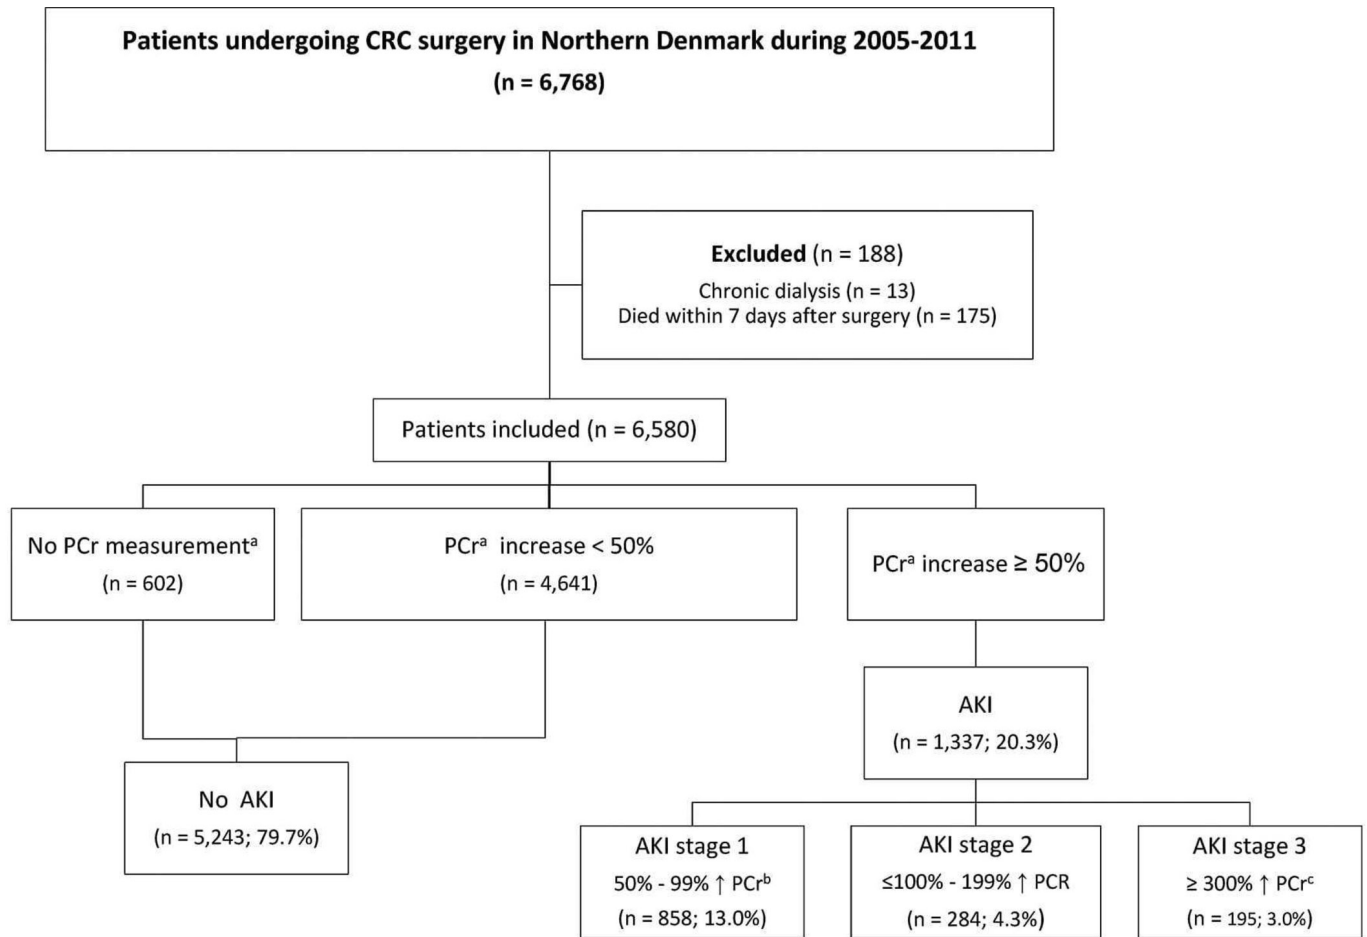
Patients undergoing CRC surgery in Northern Denmark during 2005-2011
(n = 6,768)

Excluded (n = 188)
Chronic dialysis (n = 13)
Died within 7 days after surgery (n = 175)

Patients included (n = 6,580)

No PCr measurement$^a$
(n = 602)

PCr$^a$ increase < 50%
(n = 4,641)

PCr$^a$ increase ≥ 50%

AKI
(n = 1,337; 20.3%)

No AKI
(n = 5,243; 79.7%)

AKI stage 1
50% - 99% ↑ PCr$^b$
(n = 858; 13.0%)

AKI stage 2
≤100% - 199% ↑ PCR
(n = 284; 4.3%)

AKI stage 3
≥ 300% ↑ PCr$^c$
(n = 195; 3.0%)